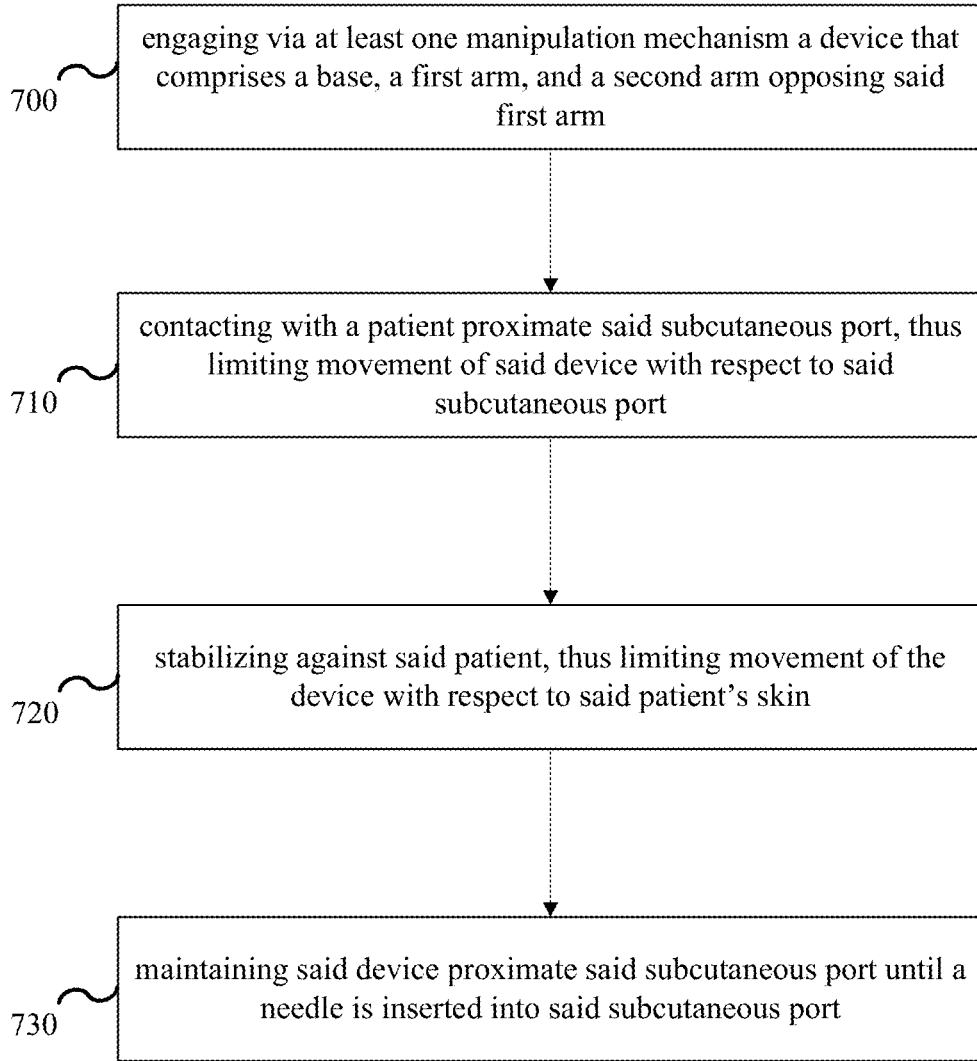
700

engaging via at least one manipulation mechanism a device that comprises a base, a first arm, and a second arm opposing said first arm

710

contacting with a patient proximate said subcutaneous port, thus limiting movement of said device with respect to said subcutaneous port

720

stabilizing against said patient, thus limiting movement of the device with respect to said patient's skin

730

maintaining said device proximate said subcutaneous port until a needle is inserted into said subcutaneous port